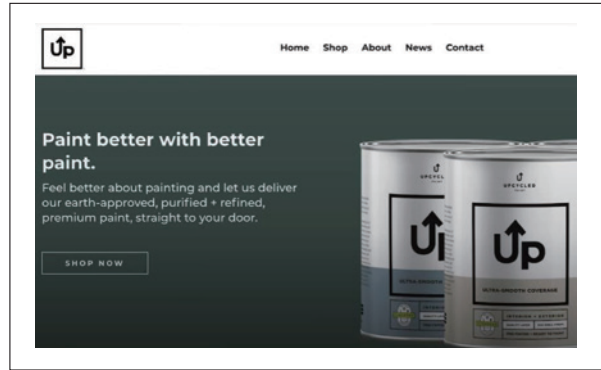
Up

Home Shop About News Contact

Paint better with better paint.

Feel better about painting and let us deliver our earth-approved, purified + refined, premium paint, straight to your door.

SHOP NOW

UPCYCLED

Up

ULTRA SMOOTH COVERAGE

UPCYCLED

Up

ULTRA SMOOTH COVERAGE

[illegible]